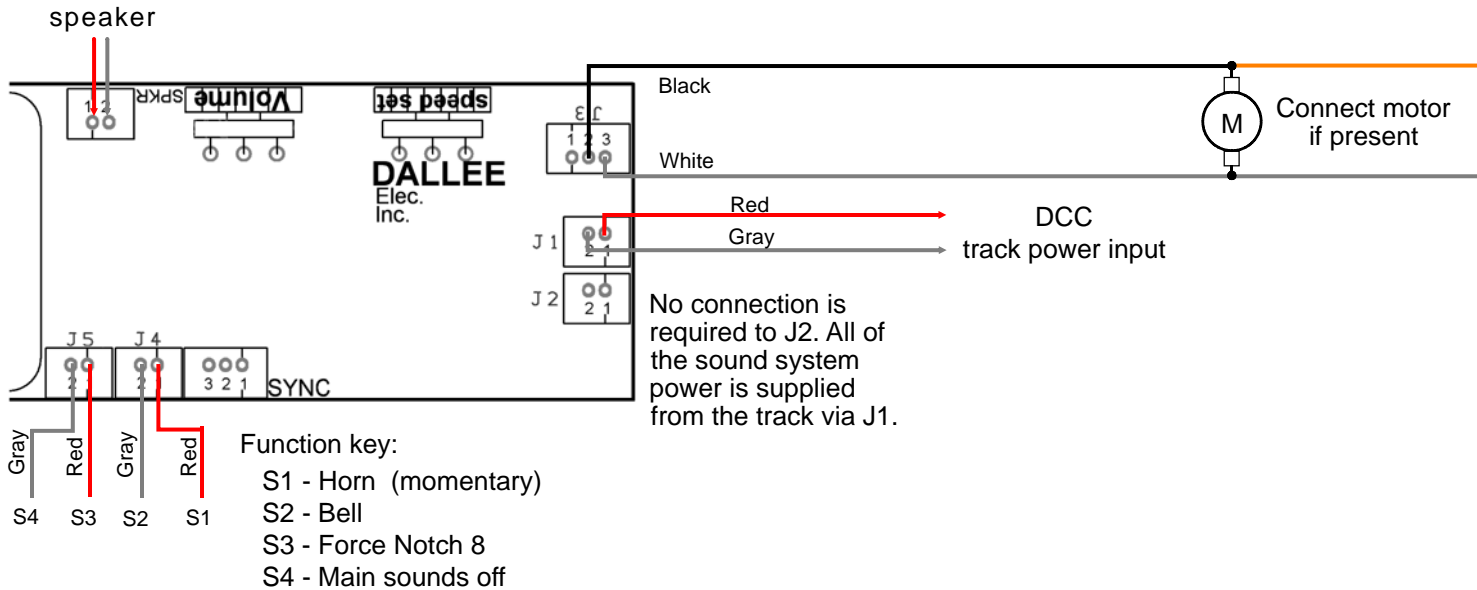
speaker

1 2 SPKR

Volume

Speed set

DALLEE
Elec.
Inc.

J3
1 2 3

Black

White

M

Connect motor if present

J1
2 1

Red

Gray

DCC
track power input

J2
2 1

No connection is required to J2. All of the sound system power is supplied from the track via J1.

J5
2 1

J4
2 1

3 2 1
SYNC

Gray
Red
Gray
Red

S4 S3 S2 S1

Function key:
S1 - Horn (momentary)
S2 - Bell
S3 - Force Notch 8
S4 - Main sounds off